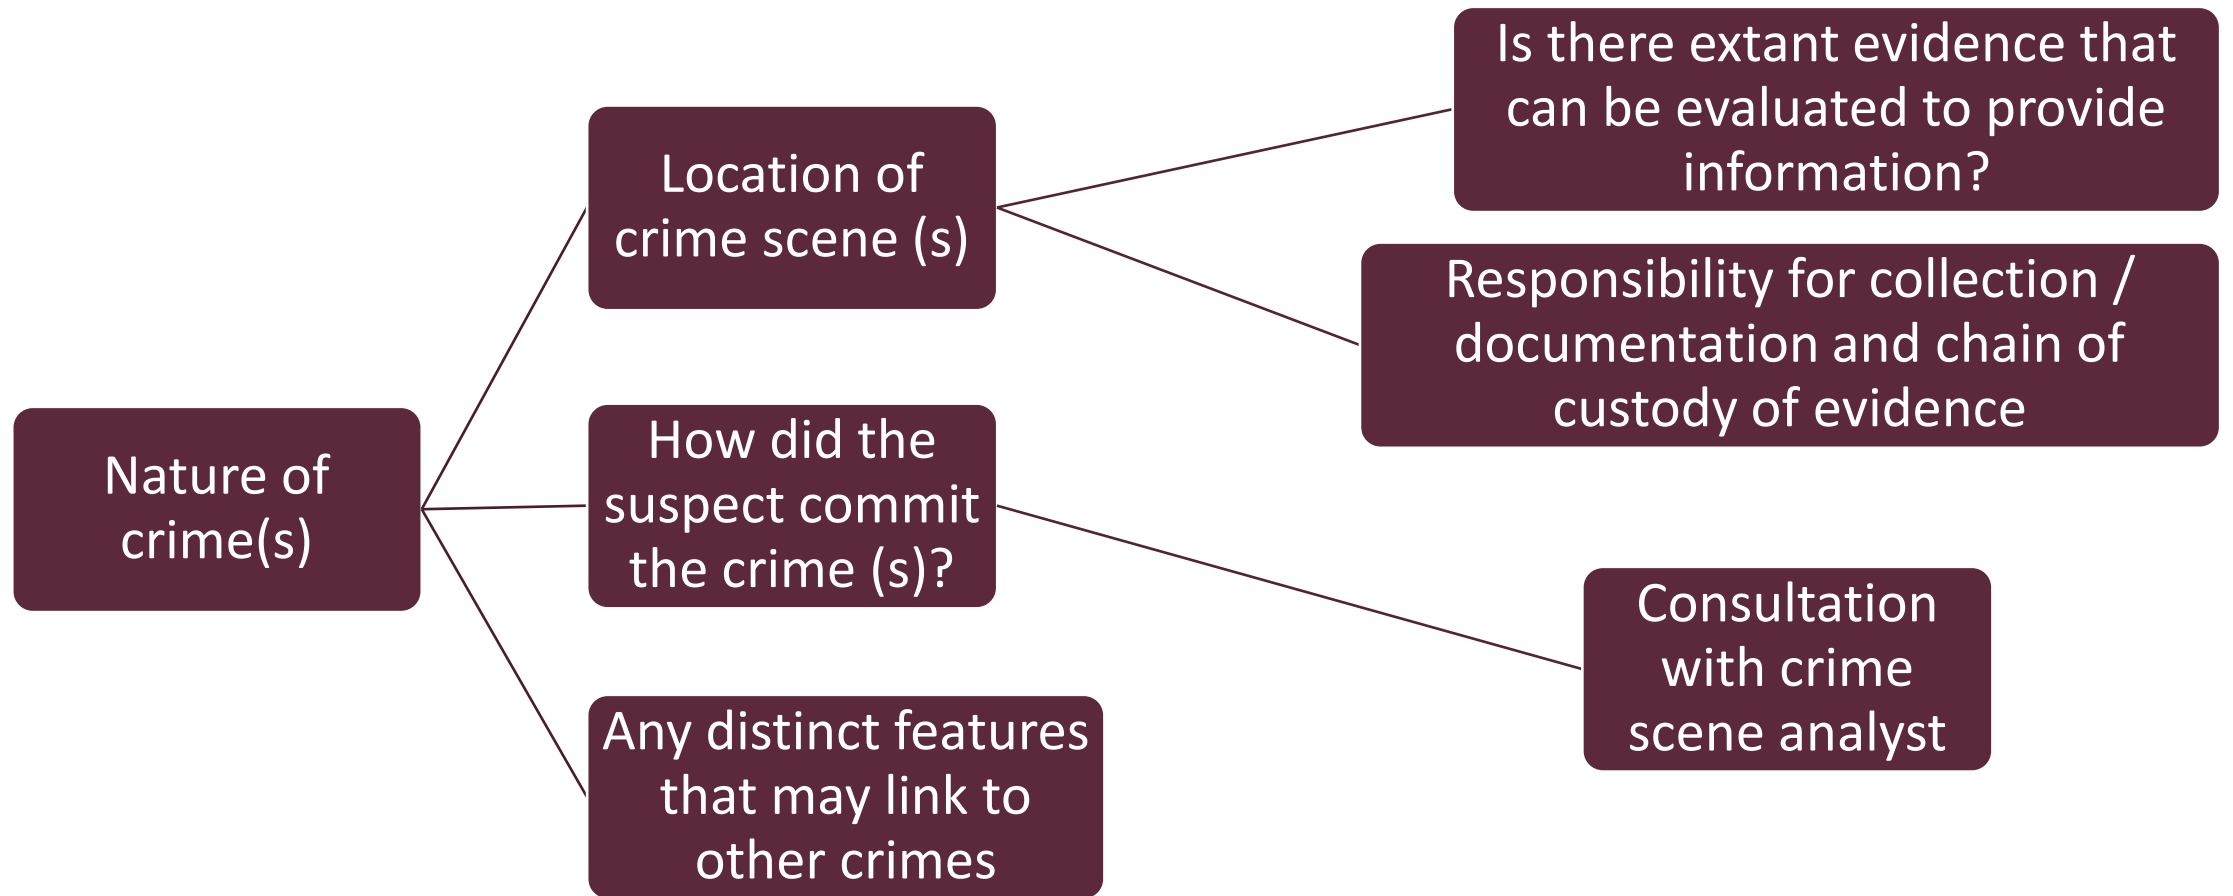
Nature of crime(s)

Location of crime scene (s)

Is there extant evidence that can be evaluated to provide information?

Responsibility for collection / documentation and chain of custody of evidence

How did the suspect commit the crime (s)?

Consultation with crime scene analyst

Any distinct features that may link to other crimes